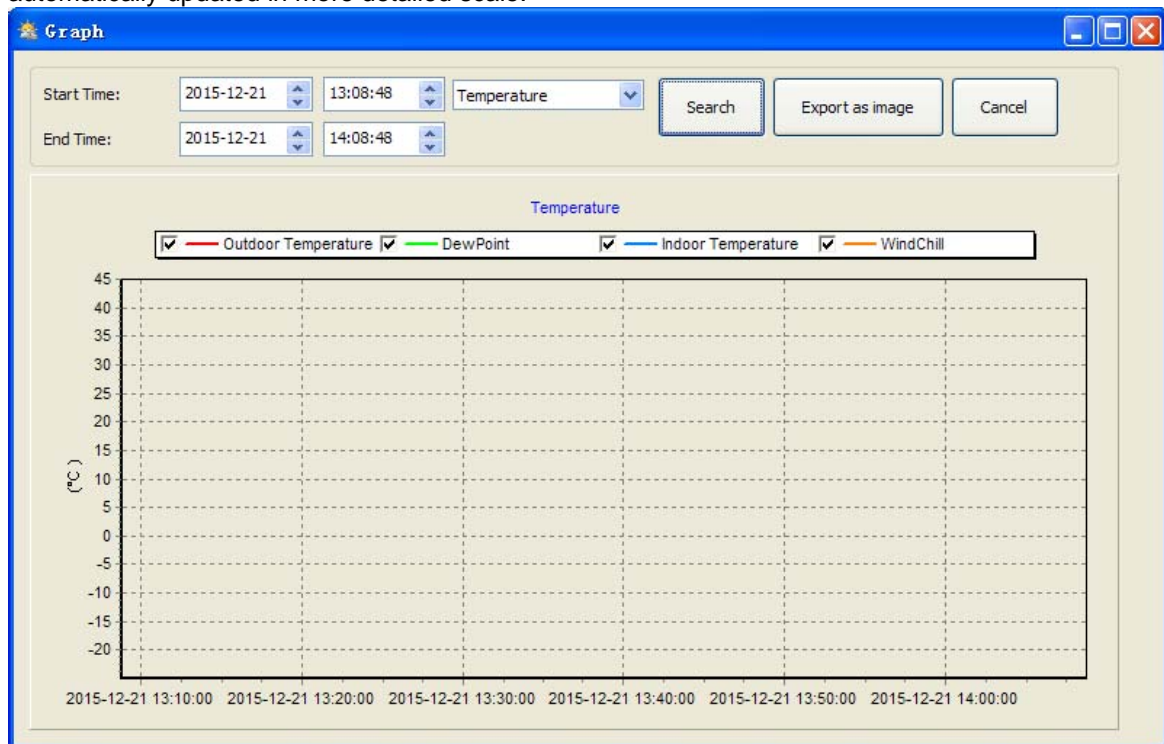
automatically updated in more detailed scale.

Graph

Start Time: 2015-12-21 13:08:48 Temperature
End Time: 2015-12-21 14:08:48

Search Export as image Cancel

Temperature

Outdoor Temperature DewPoint Indoor Temperature WindChill

45
40
35
30
25
20
15
10
5
0
-5
-10
-15
-20

(℃)

2015-12-21 13:10:00 2015-12-21 13:20:00 2015-12-21 13:30:00 2015-12-21 13:40:00 2015-12-21 13:50:00 2015-12-21 14:00:00